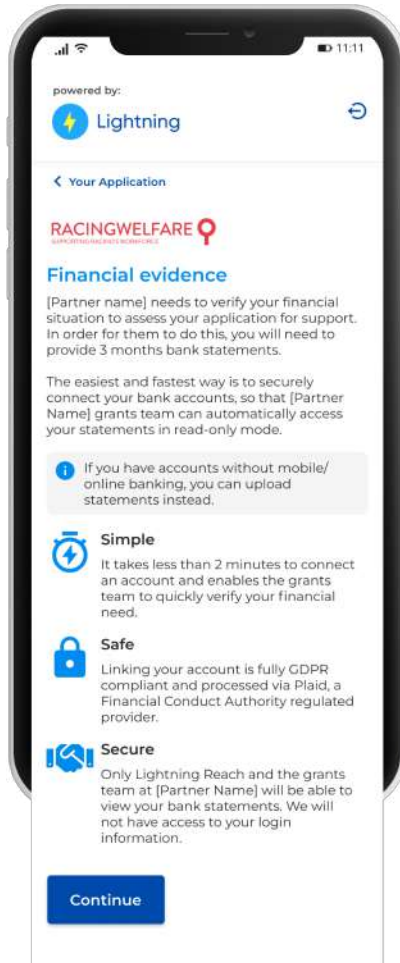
11:11

powered by:

Lightning

< Your Application

RACINGWELFARE

SUPPORTING RACING'S WORKFORCE

Financial evidence

[Partner name] needs to verify your financial situation to assess your application for support. In order for them to do this, you will need to provide 3 months bank statements.

The easiest and fastest way is to securely connect your bank accounts, so that [Partner Name] grants team can automatically access your statements in read-only mode.

If you have accounts without mobile/ online banking, you can upload statements instead.

Simple

It takes less than 2 minutes to connect an account and enables the grants team to quickly verify your financial need.

Safe

Linking your account is fully GDPR compliant and processed via Plaid, a Financial Conduct Authority regulated provider.

Secure

Only Lightning Reach and the grants team at [Partner Name] will be able to view your bank statements. We will not have access to your login information.

Continue